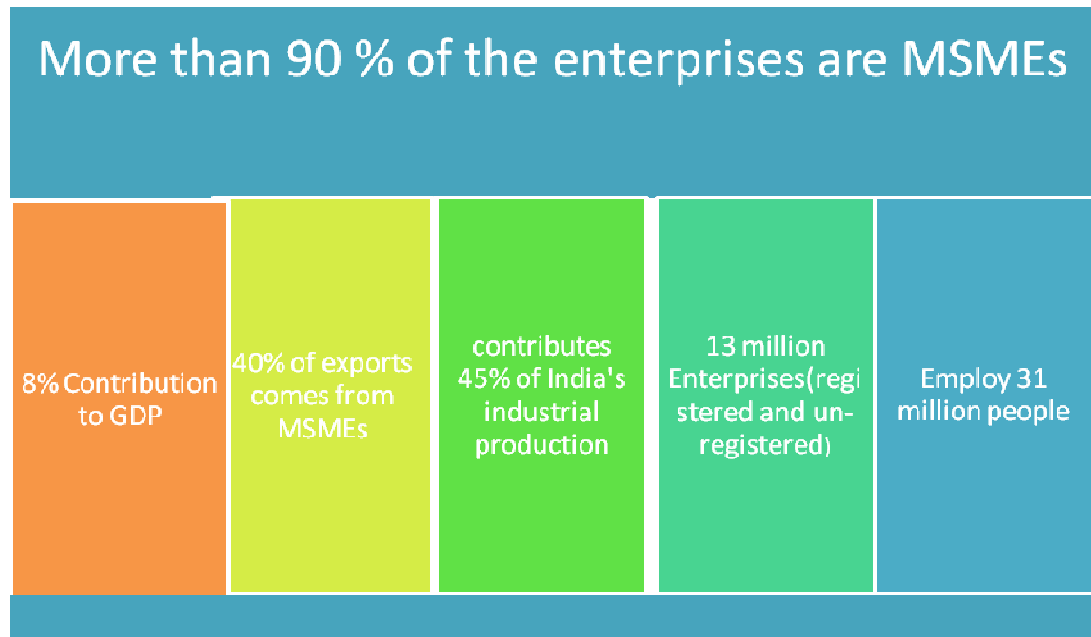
More than 90 % of the enterprises are MSMEs

8% Contribution to GDP

40% of exports comes from MSMEs

contributes 45% of India's industrial production

13 million Enterprises(registered and un-registered)

Employ 31 million people